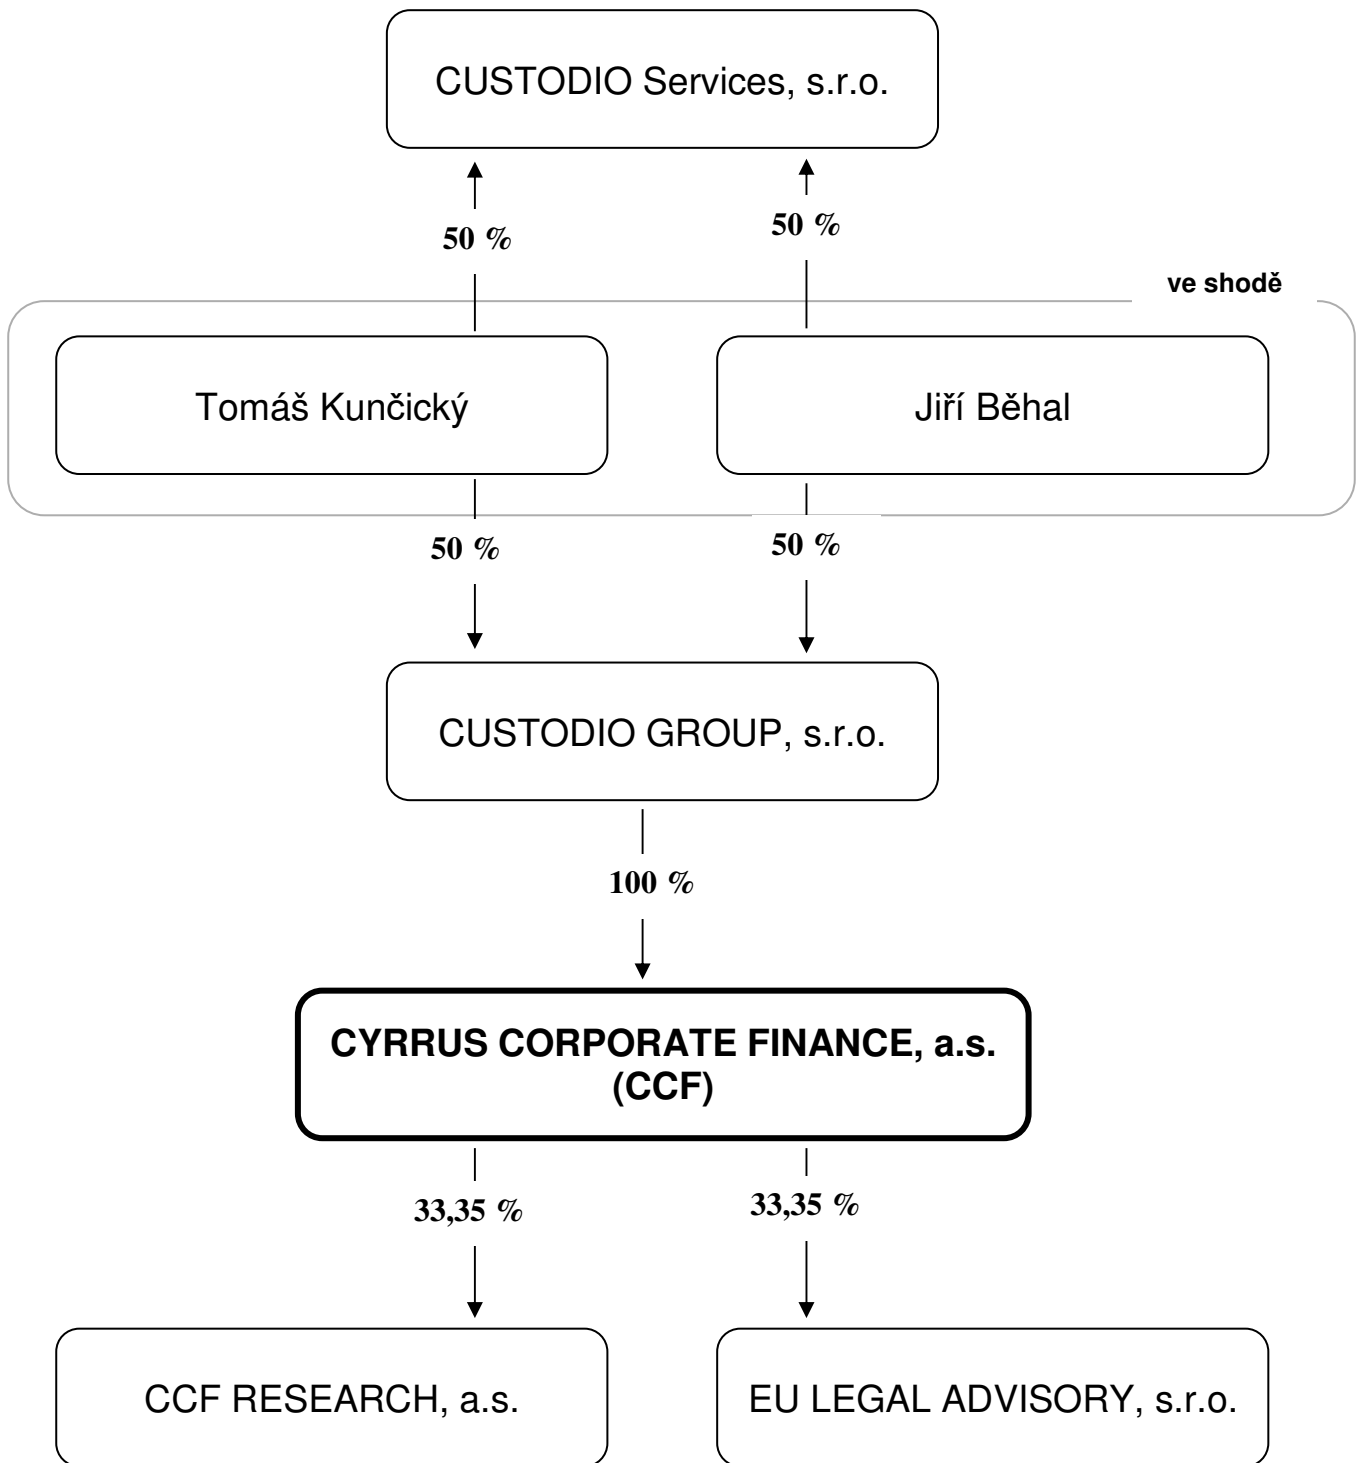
CUSTODIO Services, s.r.o.

50 %

50 %

ve shodě

Tomáš Kunčický

Jiří Běhal

50 %

50 %

CUSTODIO GROUP, s.r.o.

100 %

CYRRUS CORPORATE FINANCE, a.s. (CCF)

33,35 %

33,35 %

CCF RESEARCH, a.s.

EU LEGAL ADVISORY, s.r.o.